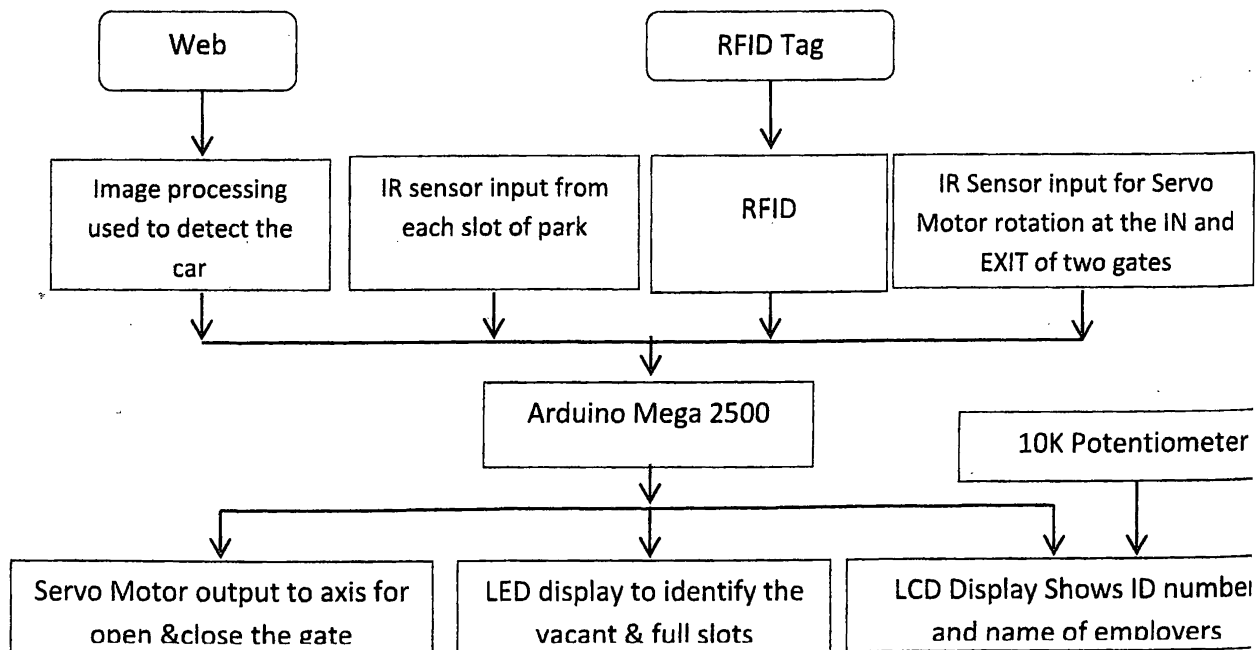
Web

RFID Tag

Image processing used to detect the car

IR sensor input from each slot of park

RFID

IR Sensor input for Servo Motor rotation at the IN and EXIT of two gates

Arduino Mega 2500

10K Potentiometer

Servo Motor output to axis for open &close the gate

LED display to identify the vacant & full slots

LCD Display Shows ID number and name of employers